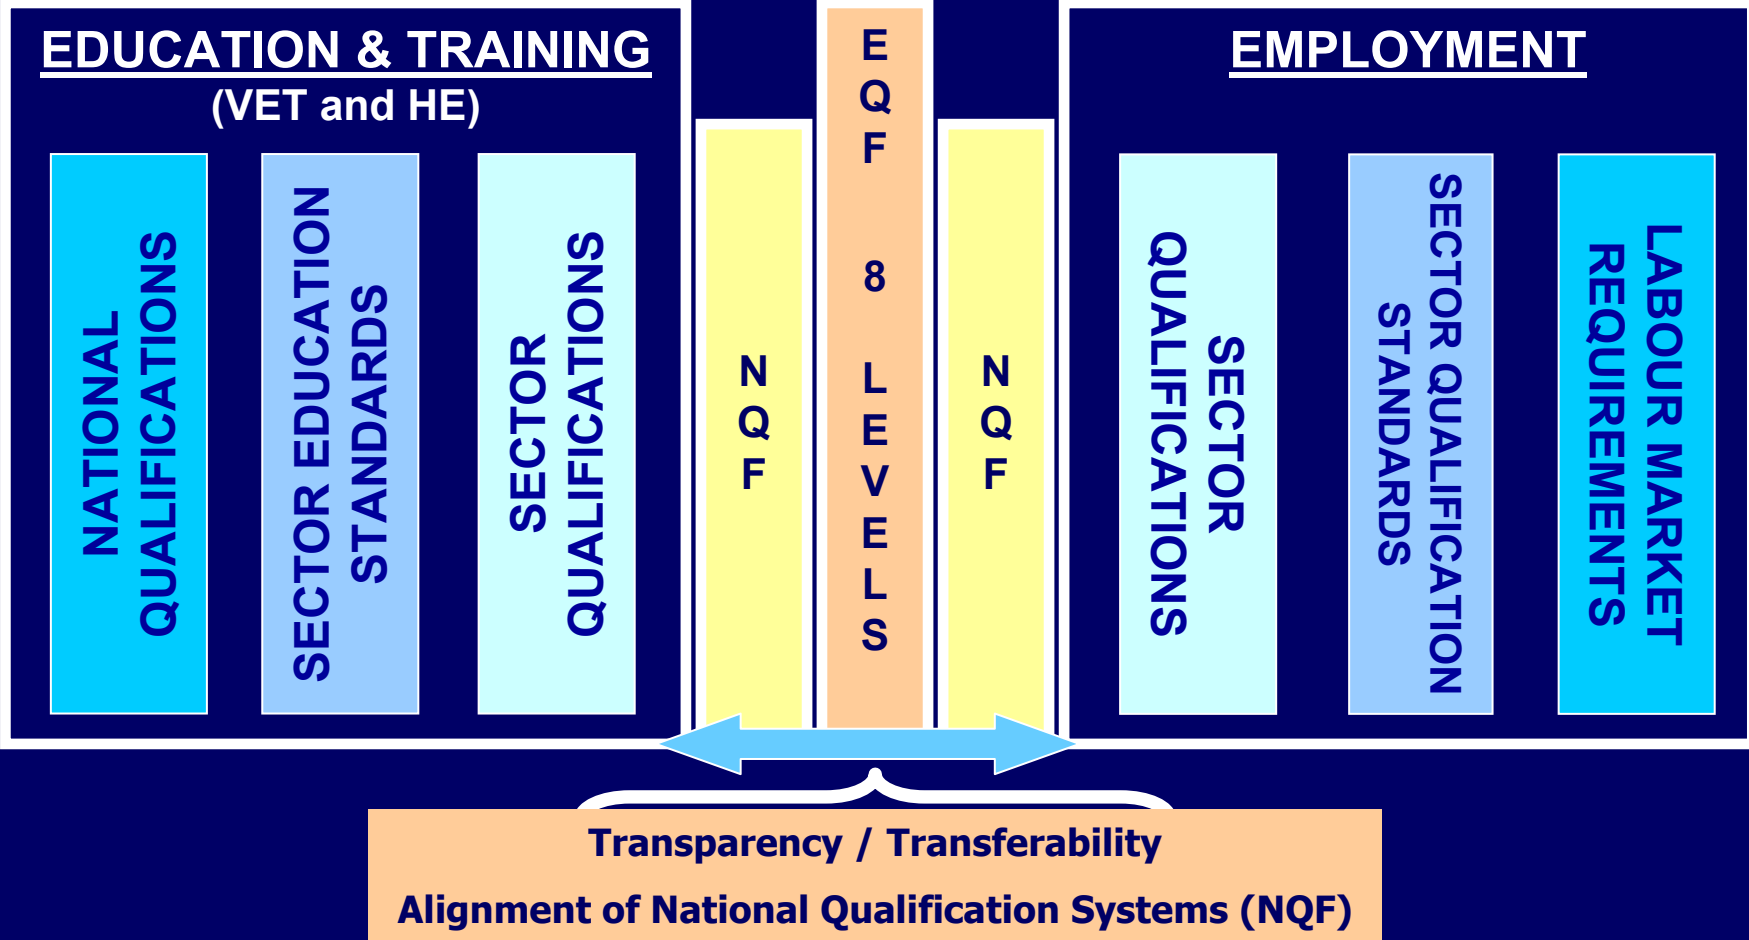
EDUCATION & TRAINING
(VET and HE)

NATIONAL QUALIFICATIONS

SECTOR EDUCATION STANDARDS

SECTOR QUALIFICATIONS

NQF

EQF 8 LEVELS

NQF

EMPLOYMENT

SECTOR QUALIFICATIONS

SECTOR QUALIFICATION STANDARDS

LABOUR MARKET REQUIREMENTS

Transparency / Transferability

Alignment of National Qualification Systems (NQF)